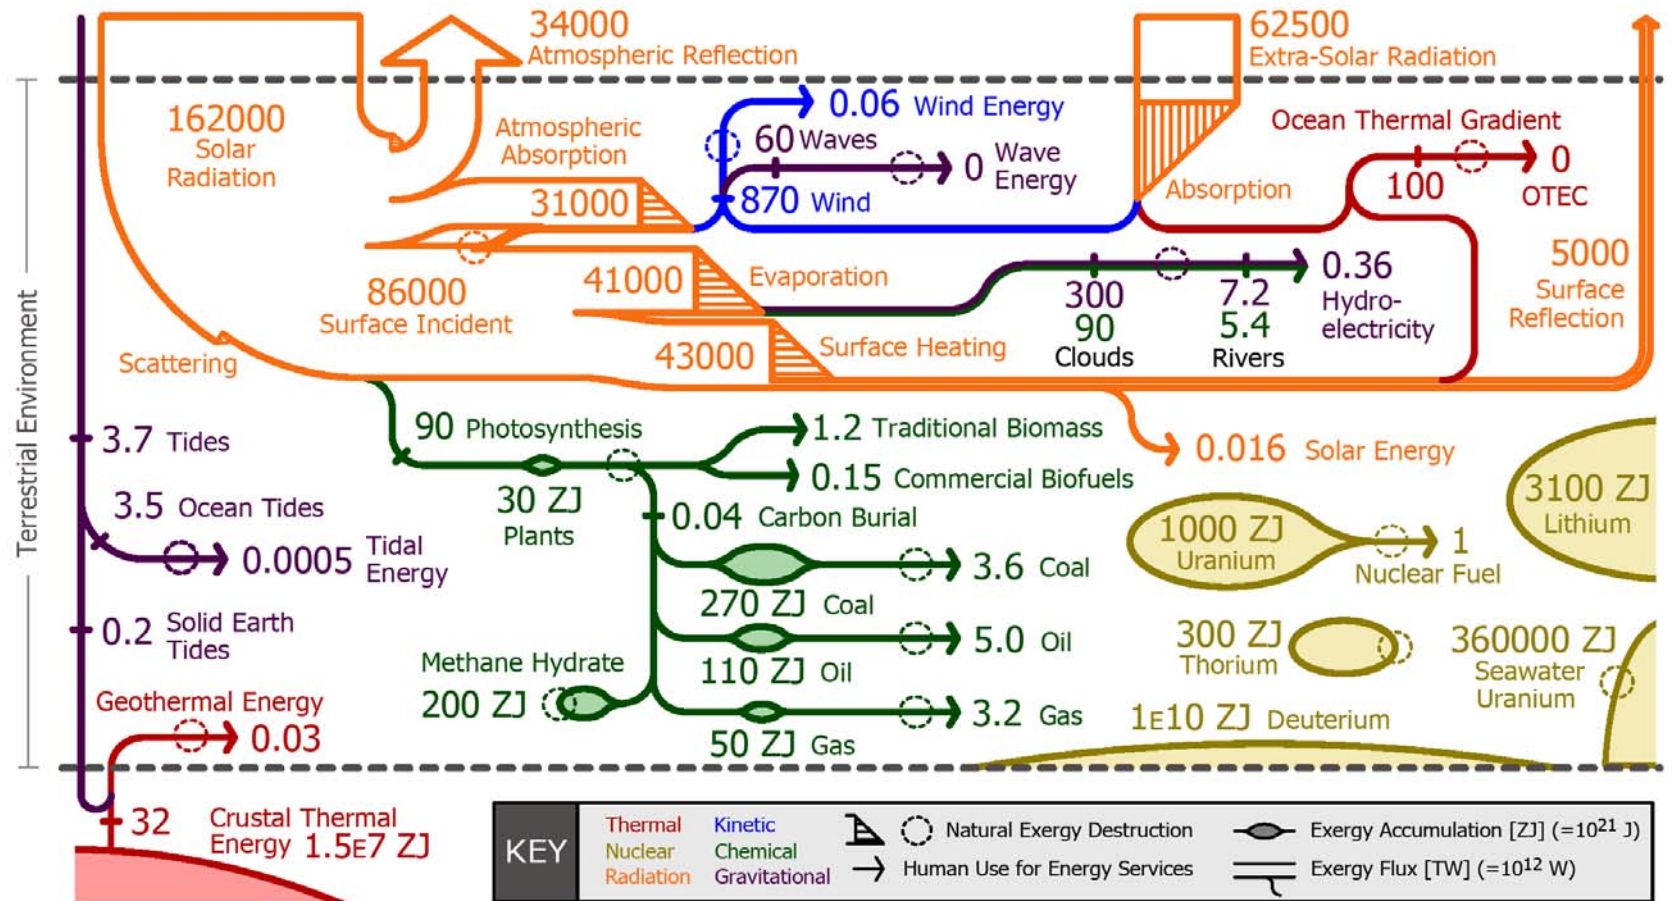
34000
Atmospheric Reflection

62500
Extra-Solar Radiation

162000
Solar
Radiation

Atmospheric
Absorption

0.06 Wind Energy

60 Waves

0 Wave
Energy

Ocean Thermal Gradient

31000

870 Wind

Absorption

100

0
OTEC

5000
Surface
Reflection

86000
Surface Incident

41000

Evaporation

300
90
Clouds

7.2
5.4
Rivers

0.36
Hydro-
electricity

Scattering

43000

Surface Heating

Terrestrial Environment

3.7 Tides

90 Photosynthesis

1.2 Traditional Biomass

0.15 Commercial Biofuels

0.016 Solar Energy

3.5 Ocean Tides

30 ZJ
Plants

0.04 Carbon Burial

3100 ZJ
Lithium

1000 ZJ
Uranium

1
Nuclear Fuel

0.0005 Tidal
Energy

3.6 Coal

270 ZJ Coal

0.2 Solid Earth
Tides

Methane Hydrate

5.0 Oil

300 ZJ
Thorium

360000 ZJ
Seawater
Uranium

110 ZJ Oil

Geothermal Energy

200 ZJ

3.2 Gas

1E10 ZJ Deuterium

0.03

50 ZJ Gas

32

Crustal Thermal
Energy 1.5E7 ZJ

KEY

Thermal
Nuclear
Radiation

Kinetic
Chemical
Gravitational

Natural Exergy Destruction

Human Use for Energy Services

Exergy Accumulation [ZJ] (=$10^{21}$ J)

Exergy Flux [TW] (=$10^{12}$ W)